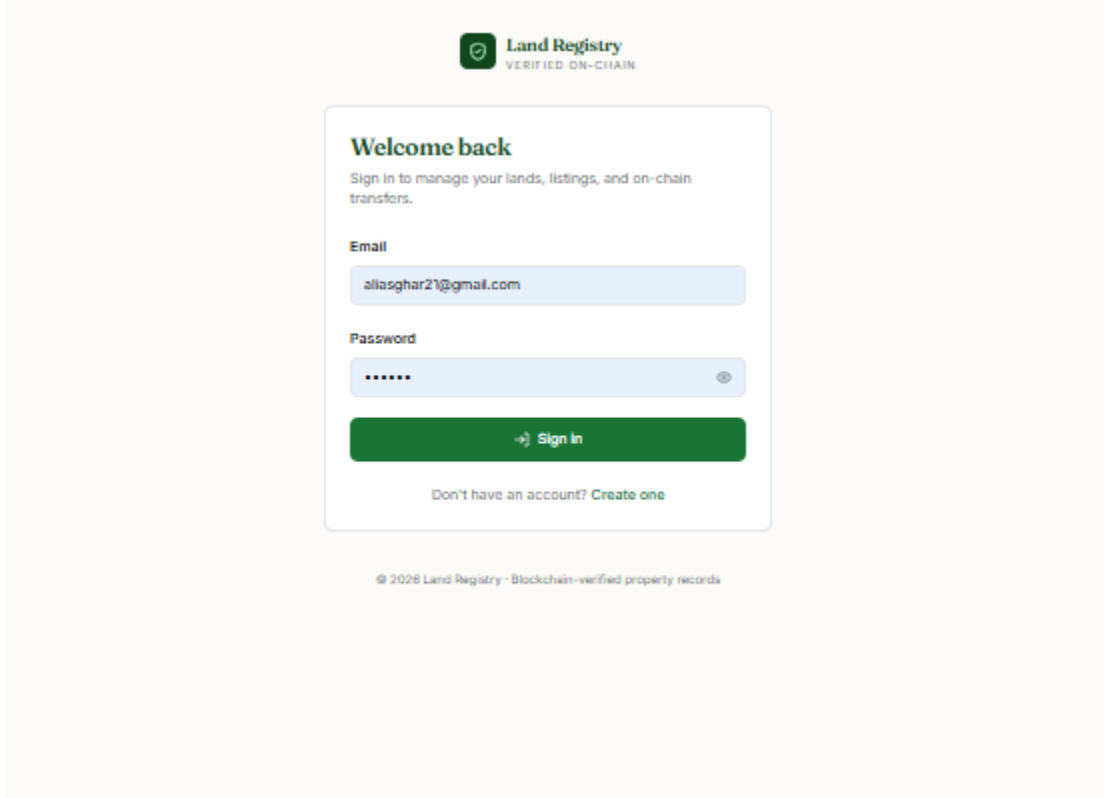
Land Registry
VERIFIED ON-CHAIN

Welcome back

Sign in to manage your lands, listings, and on-chain transfers.

Email

aliasghar21@gmail.com

Password

••••••

Sign in

Don't have an account? Create one

© 2026 Land Registry · Blockchain-verified property records